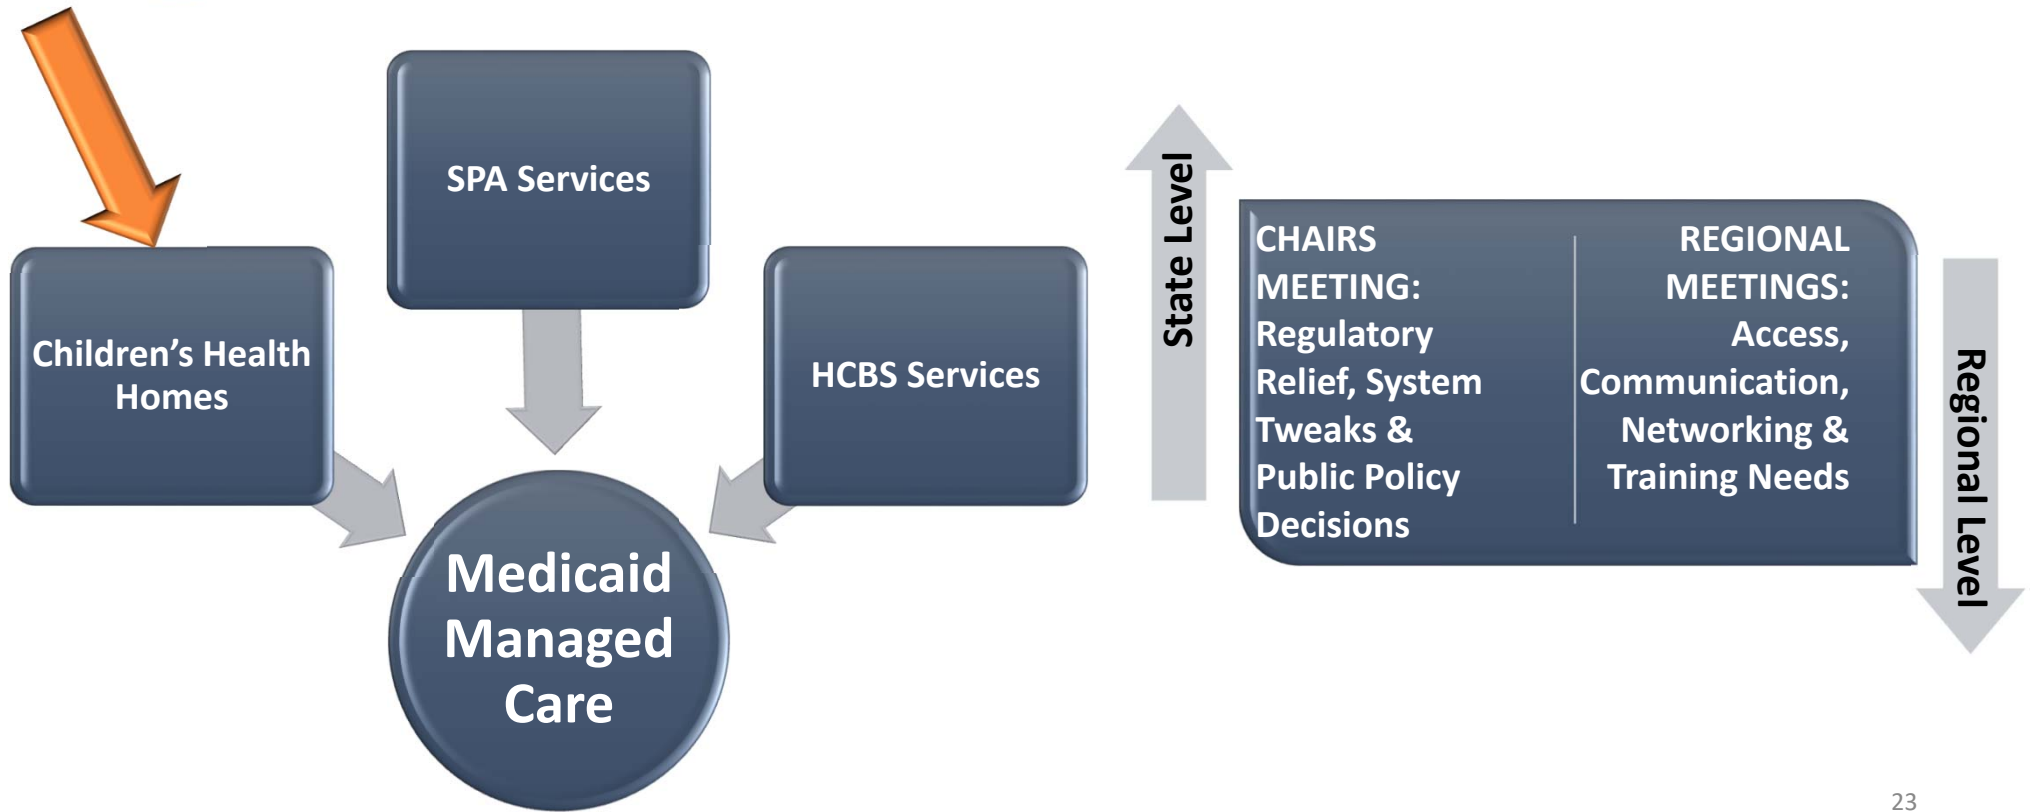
SPA Services

Children's Health Homes

HCBS Services

Medicaid Managed Care

State Level

CHAIRS MEETING: Regulatory Relief, System Tweaks & Public Policy Decisions

REGIONAL MEETINGS: Access, Communication, Networking & Training Needs

Regional Level

23